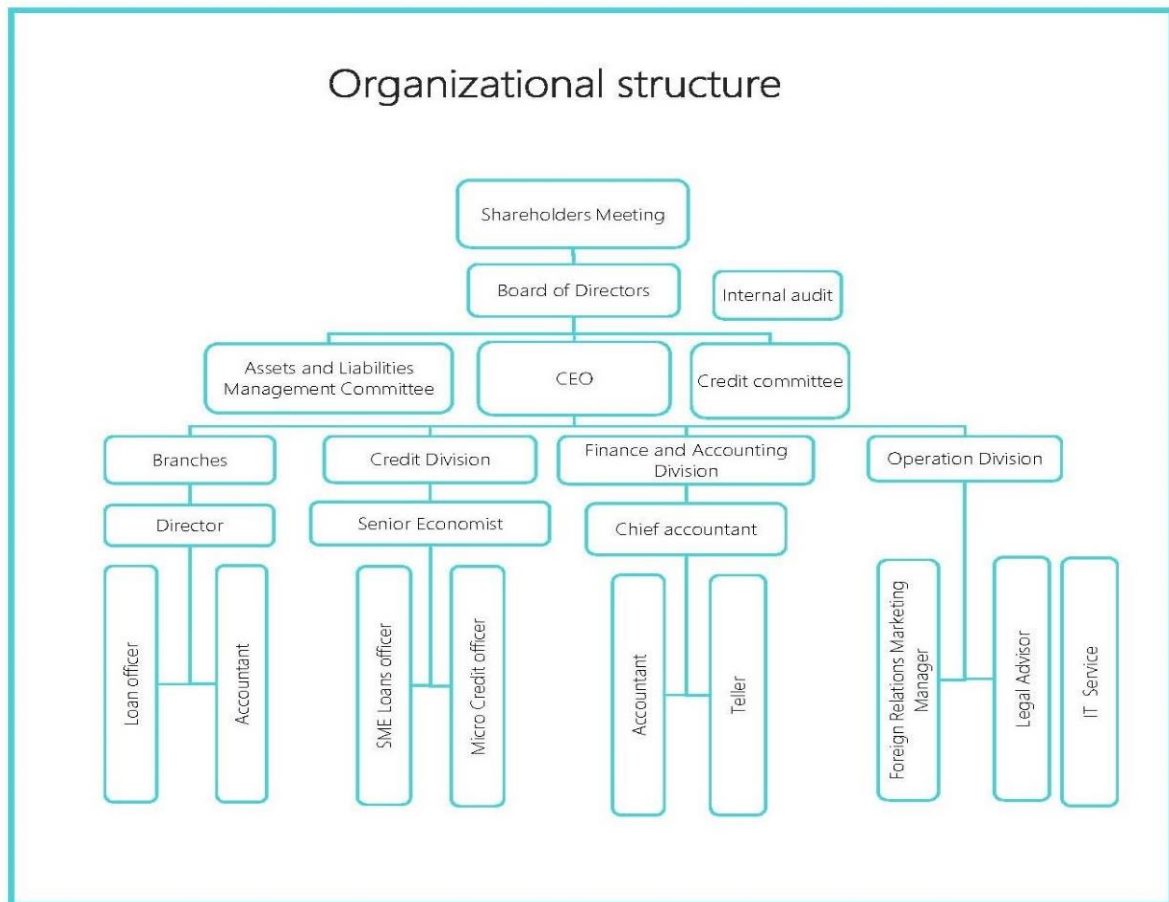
Organizational structure

Shareholders Meeting

Board of Directors

Internal audit

Assets and Liabilities Management Committee

CEO

Credit committee

Branches

Credit Division

Finance and Accounting Division

Operation Division

Director

Senior Economist

Chief accountant

Loan officer

Accountant

SME Loans officer

Micro Credit officer

Accountant

Teller

Foreign Relations Marketing Manager

Legal Advisor

IT Service